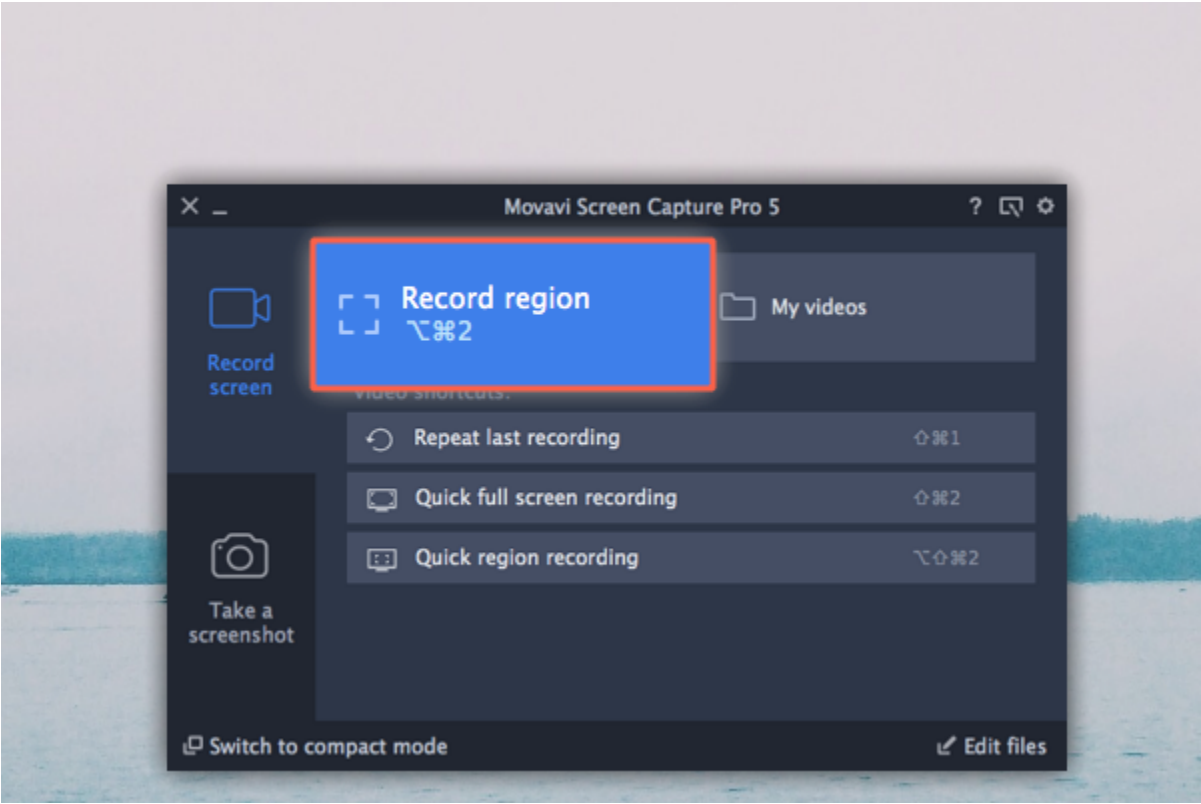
Movavi Screen Capture Pro 5

?

Record screen

Record region
⌥⌘2

My videos

Video shortcuts:

Repeat last recording ⇧⌘1

Quick full screen recording ⇧⌘2

Quick region recording ⌥⇧⌘2

Take a screenshot

Switch to compact mode

Edit files